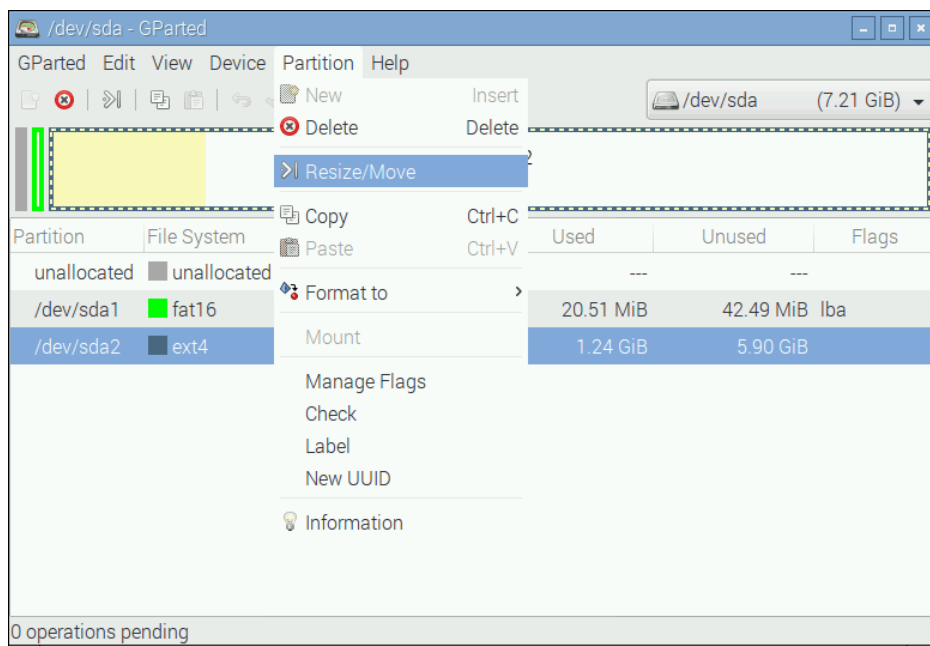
/dev/sda - GParted

GParted Edit View Device Partition Help

/dev/sda (7.21 GiB)

New Insert
Delete Delete
Resize/Move
Copy Ctrl+C
Paste Ctrl+V
Format to
Mount
Manage Flags
Check
Label
New UUID
Information

2

| Partition | File System | | Used | Unused | Flags |
|---|---|---|---|---|---|
| unallocated | unallocated | | --- | --- | |
| /dev/sda1 | fat16 | | 20.51 MiB | 42.49 MiB | lba |
| /dev/sda2 | ext4 | | 1.24 GiB | 5.90 GiB | |

0 operations pending